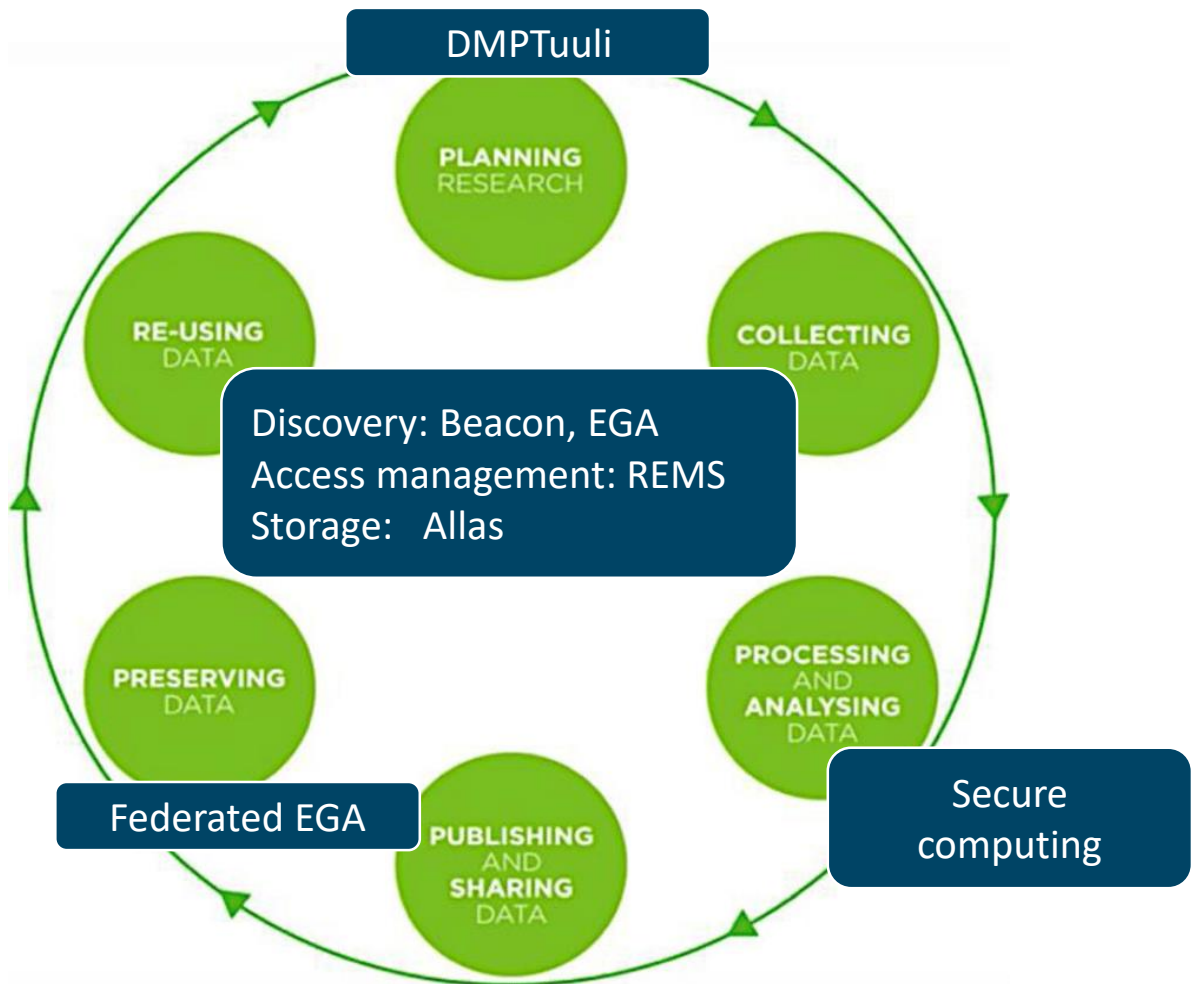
DMPTuuli

PLANNING RESEARCH

COLLECTING DATA

PROCESSING AND ANALYSING DATA

Secure computing

PUBLISHING AND SHARING DATA

Federated EGA

PRESERVING DATA

RE-USING DATA

Discovery: Beacon, EGA
Access management: REMS
Storage: Allas